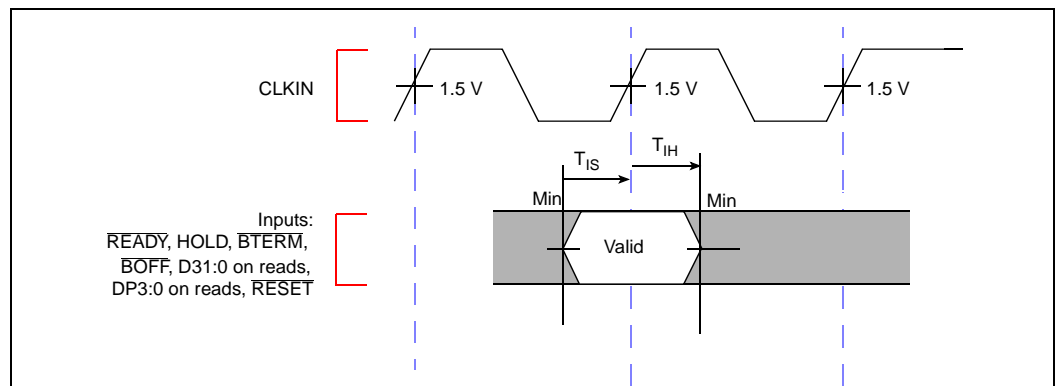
CLKIN

1.5 V

1.5 V

1.5 V

$T_{IS}$

$T_{IH}$

Min

Min

Valid

Inputs: $\overline{\text{READY}}$, HOLD, $\overline{\text{BTERM}}$, $\overline{\text{BOFF}}$, D31:0 on reads, DP3:0 on reads, $\overline{\text{RESET}}$